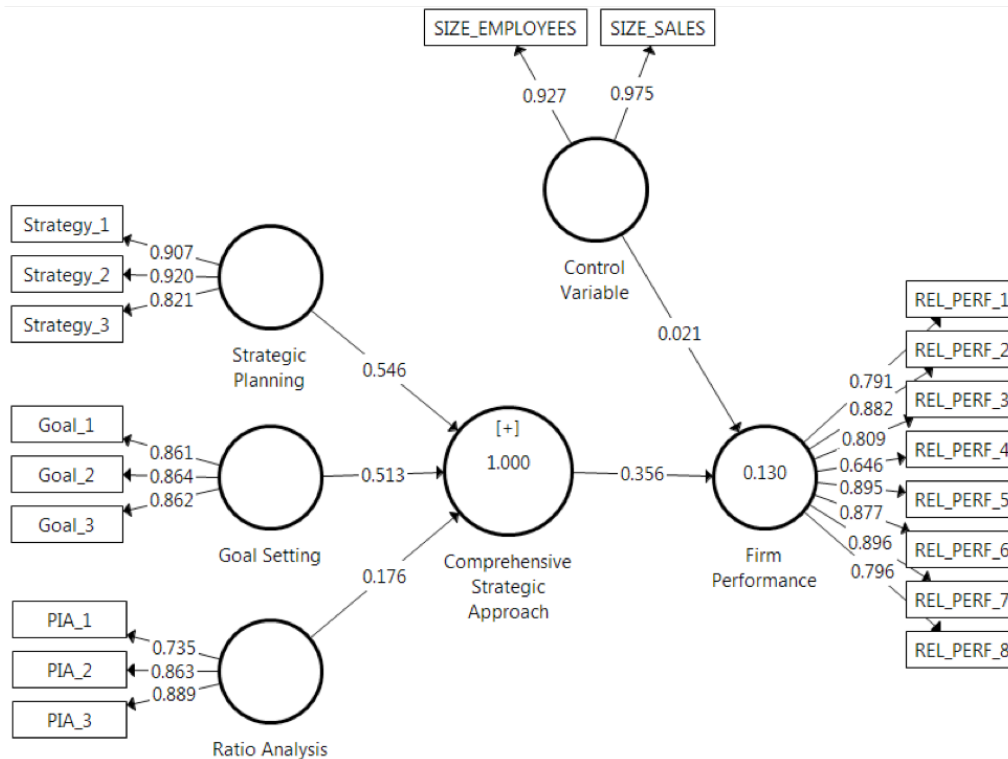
SIZE_EMPLOYEES
SIZE_SALES
0.927
0.975
Control Variable
0.021

Strategy_1
Strategy_2
Strategy_3
0.907
0.920
0.821
Strategic Planning
0.546

Goal_1
Goal_2
Goal_3
0.861
0.864
0.862
Goal Setting
0.513

PIA_1
PIA_2
PIA_3
0.735
0.863
0.889
Ratio Analysis
0.176

[+]
1.000
Comprehensive Strategic Approach
0.356

0.130
Firm Performance

0.791
0.882
0.809
0.646
0.895
0.877
0.896
0.796
REL_PERF_1
REL_PERF_2
REL_PERF_3
REL_PERF_4
REL_PERF_5
REL_PERF_6
REL_PERF_7
REL_PERF_8